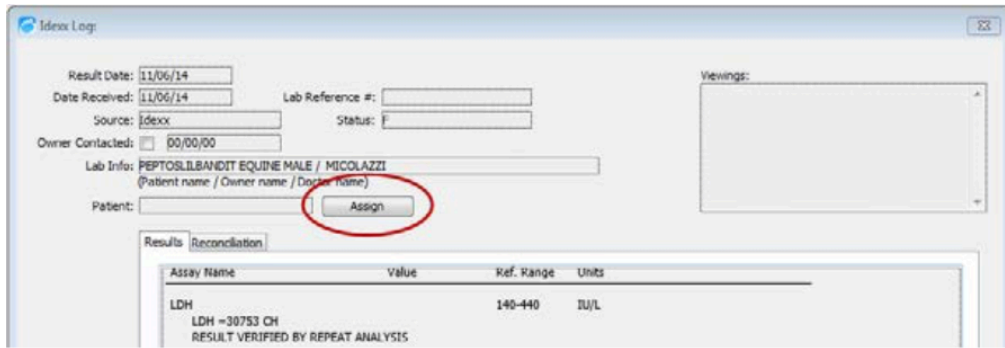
Idexx Log:

Result Date: 11/06/14
Date Received: 11/06/14
Lab Reference #:
Source: Idexx
Status: F
Owner Contacted: 00/00/00
Lab Info: PEPTOSLILBANDIT EQUINE MALE / MICOLAZZI
(Patient name / Owner name / Doctor Name)
Patient:
Assign

Viewings:

Results Reconciliation

| Assay Name | Value | Ref. Range | Units |
|---|---|---|---|
| LDH | | 140-440 | IU/L |

LDH =30753 CH
RESULT VERIFIED BY REPEAT ANALYSIS